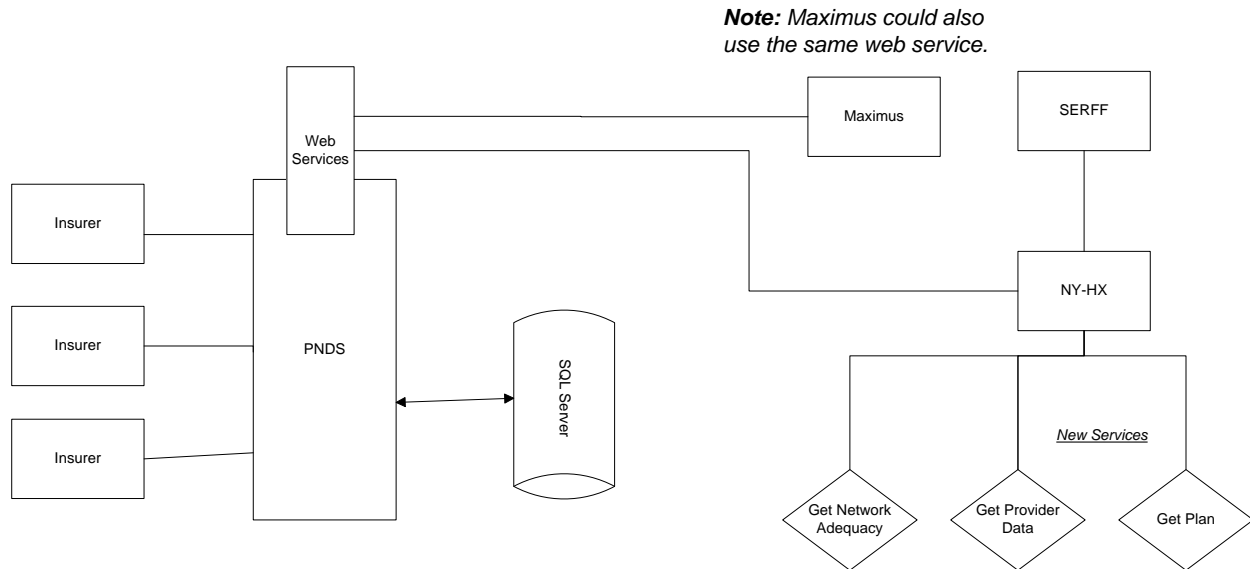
**Note:** *Maximus could also use the same web service.*

Web Services

Maximus

SERFF

Insurer

Insurer

Insurer

PNDS

SQL Server

NY-HX

New Services

Get Network Adequacy

Get Provider Data

Get Plan